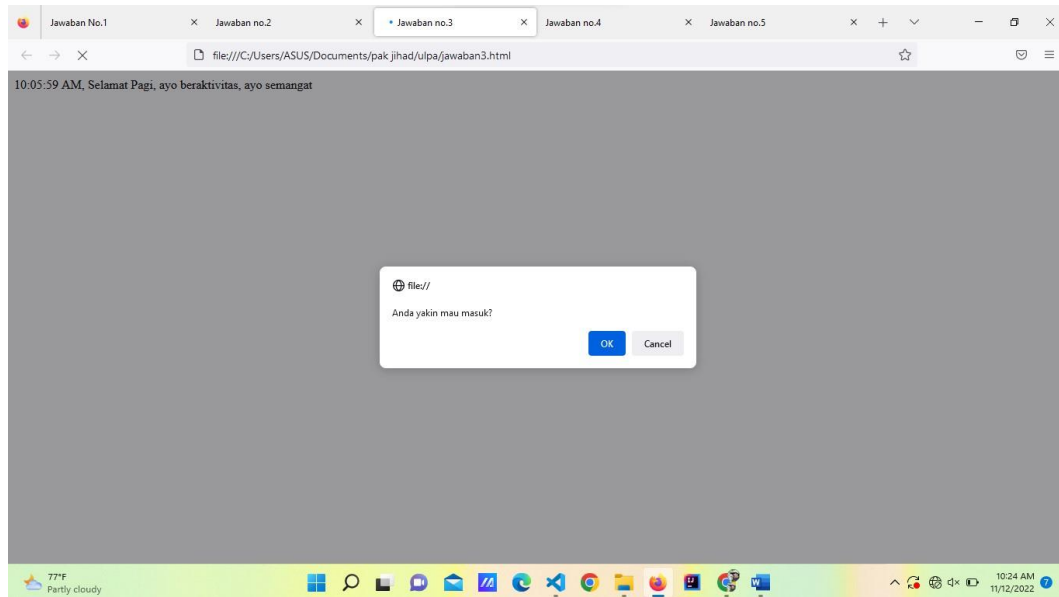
Jawaban No.1 × Jawaban no.2 × • Jawaban no.3 × Jawaban no.4 × Jawaban no.5 ×

file:///C:/Users/ASUS/Documents/pak jihad/ulpa/jawaban3.html

10:05:59 AM, Selamat Pagi, ayo beraktivitas, ayo semangat

file://

Anda yakin mau masuk?

OK Cancel

77°F
Partly cloudy

10:24 AM
11/12/2022